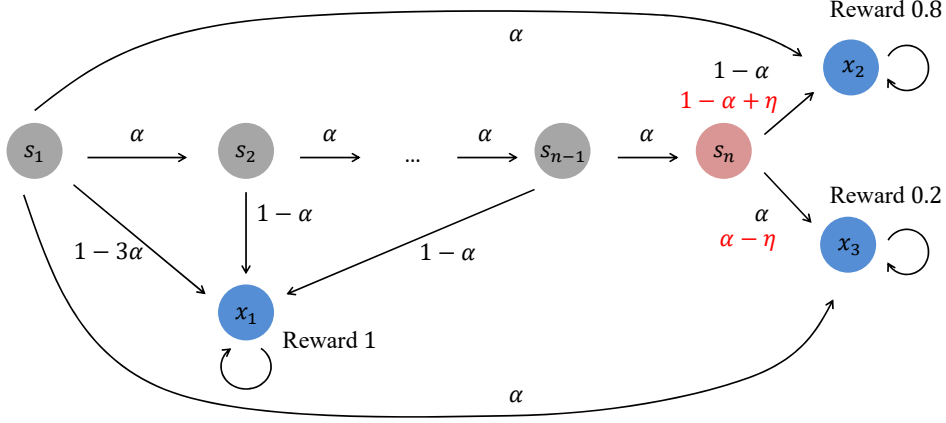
Reward 0.8

$\alpha$

$x_2$

$1-\alpha$

$1-\alpha+\eta$

$s_1$ $\alpha$ $s_2$ $\alpha$ ... $\alpha$ $s_{n-1}$ $\alpha$ $s_n$

Reward 0.2

$1-\alpha$

$\alpha$

$\alpha-\eta$

$x_3$

$1-3\alpha$

$1-\alpha$

$x_1$

Reward 1

$\alpha$